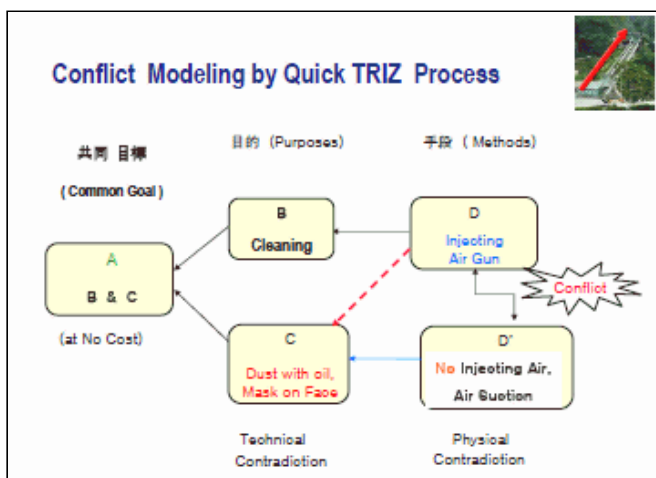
Conflict Modeling by Quick TRIZ Process

共同 目標

( Common Goal )

目的 (Purposes)

手段 ( Methods)

A

B & C

(at No Cost)

B

Cleaning

C

Dust with oil, Mask on Face

D

Injecting Air Gun

Conflict

D'

No Injecting Air, Air Suction

Technical Contradiction

Physical Contradiction